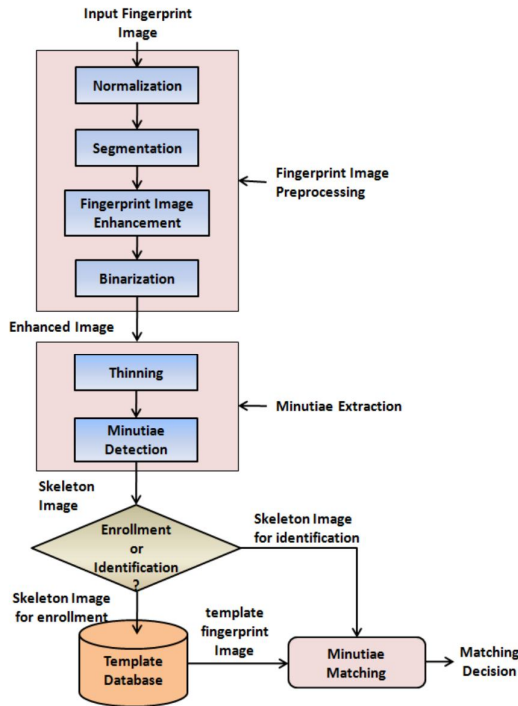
Input Fingerprint Image

Normalization

Segmentation

Fingerprint Image Enhancement

Binarization

Fingerprint Image Preprocessing

Enhanced Image

Thinning

Minutiae Detection

Minutiae Extraction

Skeleton Image

Enrollment or Identification ?

Skeleton Image for identification

Skeleton Image for enrollment

template fingerprint Image

Template Database

Minutiae Matching

Matching Decision